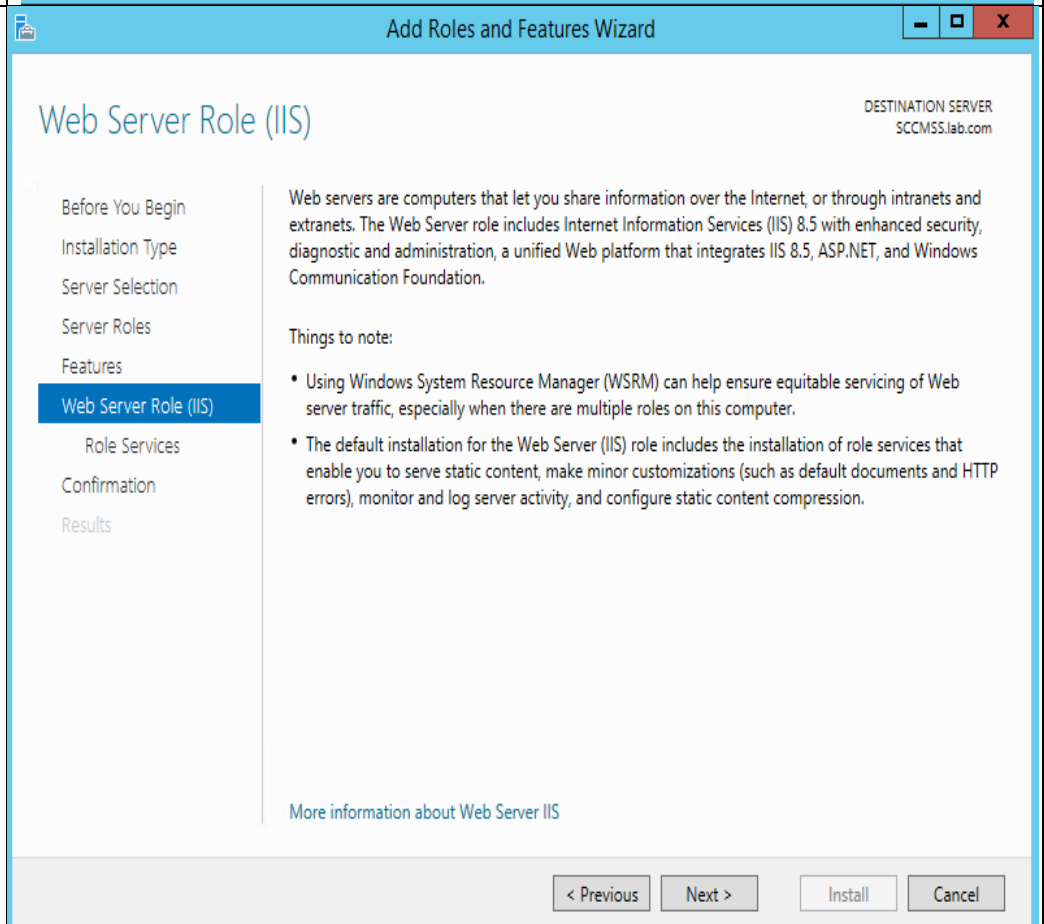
Add Roles and Features Wizard

Web Server Role (IIS)

DESTINATION SERVER
SCCMSS.lab.com

Before You Begin
Installation Type
Server Selection
Server Roles
Features
Web Server Role (IIS)
Role Services
Confirmation
Results

Web servers are computers that let you share information over the Internet, or through intranets and extranets. The Web Server role includes Internet Information Services (IIS) 8.5 with enhanced security, diagnostic and administration, a unified Web platform that integrates IIS 8.5, ASP.NET, and Windows Communication Foundation.

Things to note:

• Using Windows System Resource Manager (WSRM) can help ensure equitable servicing of Web server traffic, especially when there are multiple roles on this computer.

• The default installation for the Web Server (IIS) role includes the installation of role services that enable you to serve static content, make minor customizations (such as default documents and HTTP errors), monitor and log server activity, and configure static content compression.

More information about Web Server IIS

< Previous    Next >    Install    Cancel